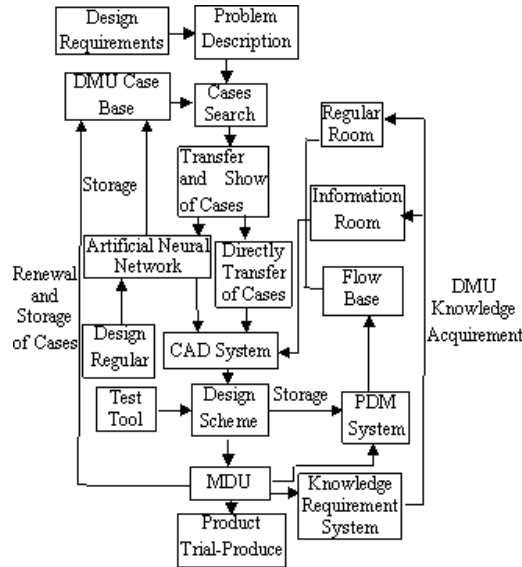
Design Requirements

Problem Description

DMU Case Base

Cases Search

Regular Room

Transfer and Show of Cases

Storage

Information Room

Artificial Neural Network

Directly Transfer of Cases

Renewal and Storage of Cases

Flow Base

DMU Knowledge Acquirement

Design Regular

CAD System

Test Tool

Design Scheme

Storage

PDM System

MDU

Knowledge Requirement System

Product Trial-Produce